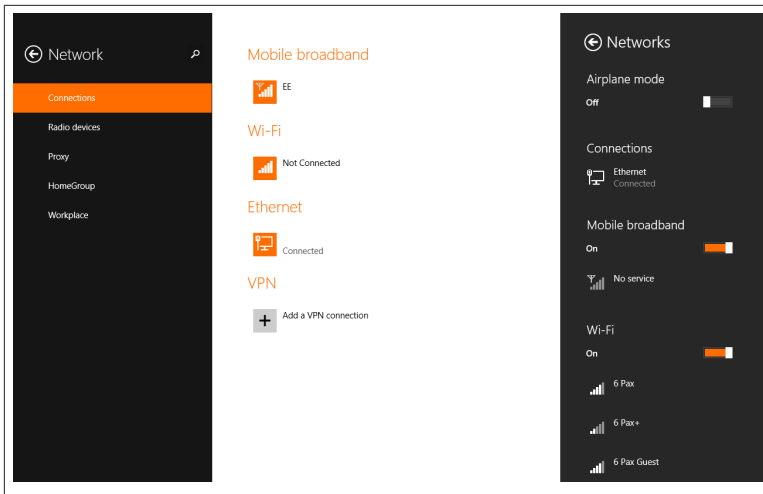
Network

Connections
Radio devices
Proxy
HomeGroup
Workplace

Mobile broadband
EE

Wi-Fi
Not Connected

Ethernet
Connected

VPN
Add a VPN connection

Networks

Airplane mode
Off

Connections
Ethernet
Connected

Mobile broadband
On
No service

Wi-Fi
On
6 Pax
6 Pax+
6 Pax Guest